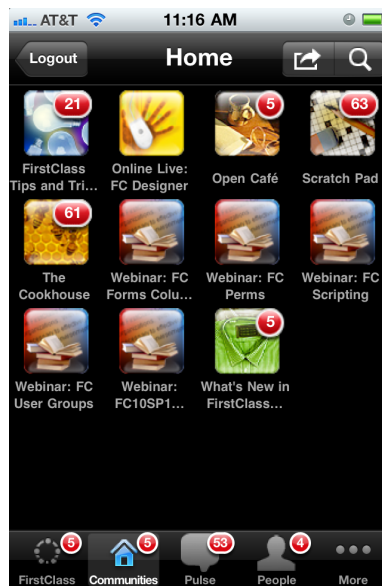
AT&T 11:16 AM

Logout Home

21
FirstClass Tips and Tri...

Online Live: FC Designer

5
Open Café

63
Scratch Pad

61
The Cookhouse

Webinar: FC Forms Colu...

Webinar: FC Perms

Webinar: FC Scripting

Webinar: FC User Groups

Webinar: FC10SP1...

5
What's New in FirstClass...

5
FirstClass

5
Communities

53
Pulse

4
People

More